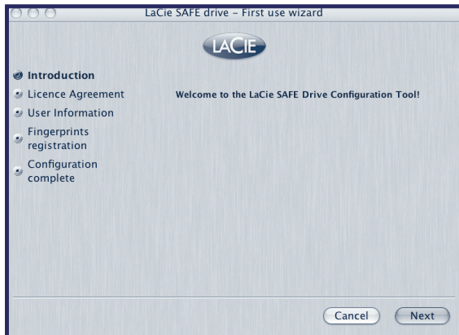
LaCie SAFE drive - First use wizard

LACIE

Introduction
Licence Agreement
User Information
Fingerprints registration
Configuration complete

Welcome to the LaCie SAFE Drive Configuration Tool!

Cancel
Next